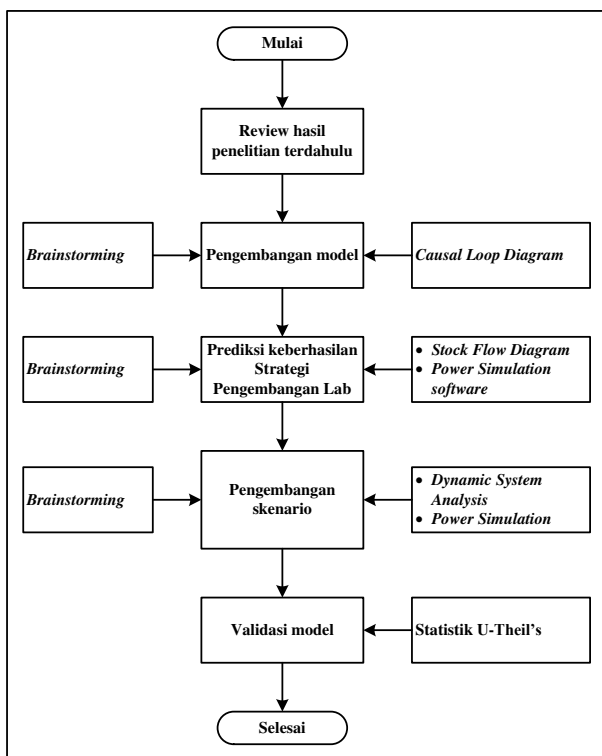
Mulai

Review hasil penelitian terdahulu

Brainstorming

Pengembangan model

Causal Loop Diagram

Brainstorming

Prediksi keberhasilan Strategi Pengembangan Lab

• Stock Flow Diagram
• Power Simulation software

Brainstorming

Pengembangan skenario

• Dynamic System Analysis
• Power Simulation

Validasi model

Statistik U-Theil's

Selesai